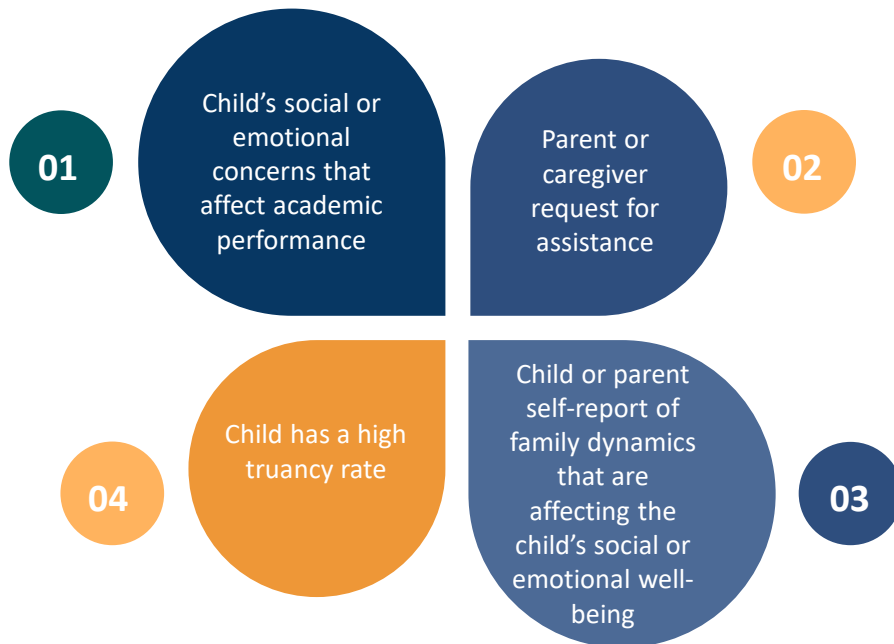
01

Child’s social or emotional concerns that affect academic performance

Parent or caregiver request for assistance

02

Child has a high truancy rate

04

Child or parent self-report of family dynamics that are affecting the child’s social or emotional well-being

03